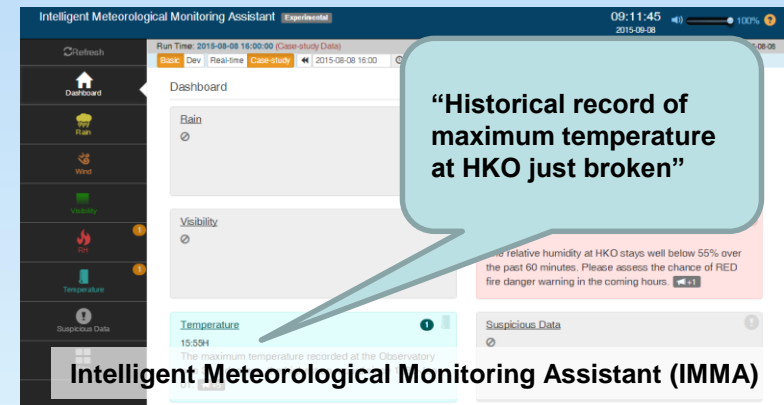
Intelligent Meteorological Monitoring Assistant Experimental

09:11:45
2015-09-08

100%

Refresh

Run Time: 2015-08-08 16:00:00 (Case-study Data)

Basic Dev Real-time Case-study 2015-08-08 16:00

Dashboard

Dashboard

Rain

Wind

Visibility

1
RH

1
Temperature

Suspicious Data

Rain
⊘

Visibility
⊘

“Historical record of maximum temperature at HKO just broken”

The relative humidity at HKO stays well below 55% over the past 60 minutes. Please assess the chance of RED fire danger warning in the coming hours. +1

Temperature 1
15:55H
The maximum temperature recorded at the Observatory

Suspicious Data
⊘

Intelligent Meteorological Monitoring Assistant (IMMA)